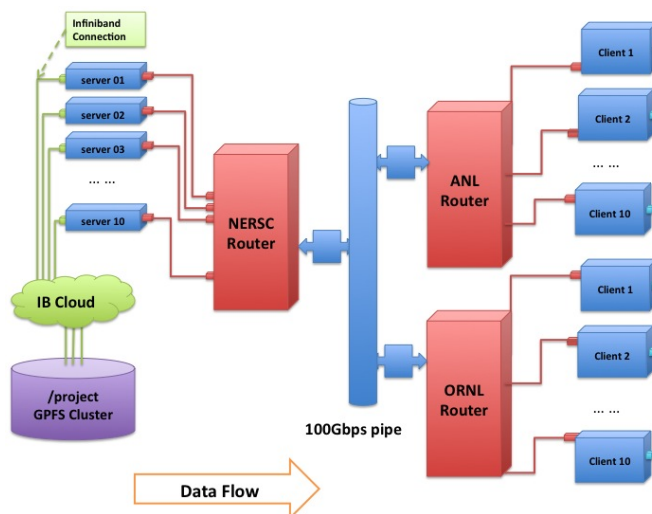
Infiniband Connection

server 01
server 02
server 03
... ...
server 10

IB Cloud

/project GPFS Cluster

NERSC Router

100Gbps pipe

ANL Router

ORNL Router

Client 1
Client 2
... ...
Client 10

Client 1
Client 2
... ...
Client 10

Data Flow